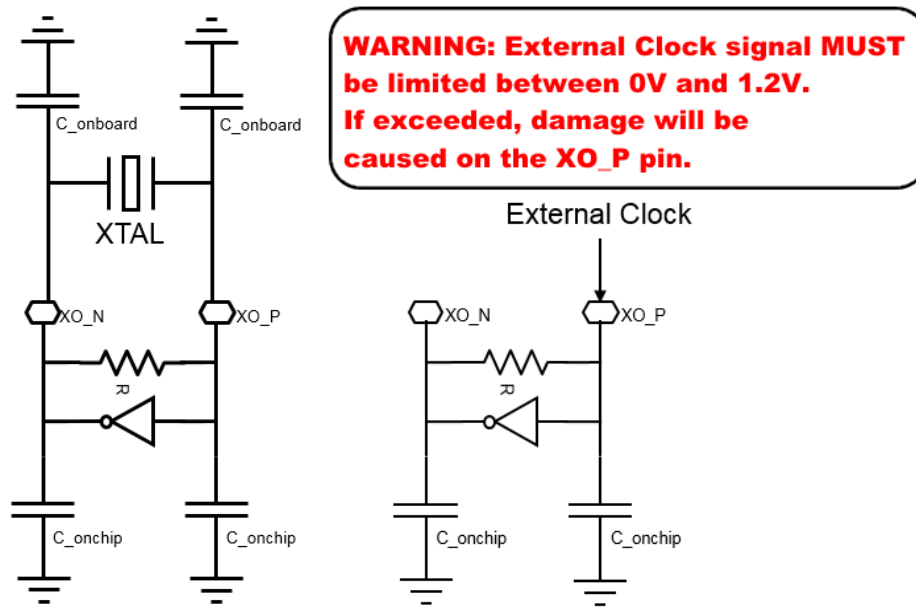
WARNING: External Clock signal MUST be limited between 0V and 1.2V.
If exceeded, damage will be caused on the XO_P pin.

C_onboard

C_onboard

XTAL

XO_N

XO_P

R

C_onchip

C_onchip

External Clock

XO_N

XO_P

R

C_onchip

C_onchip